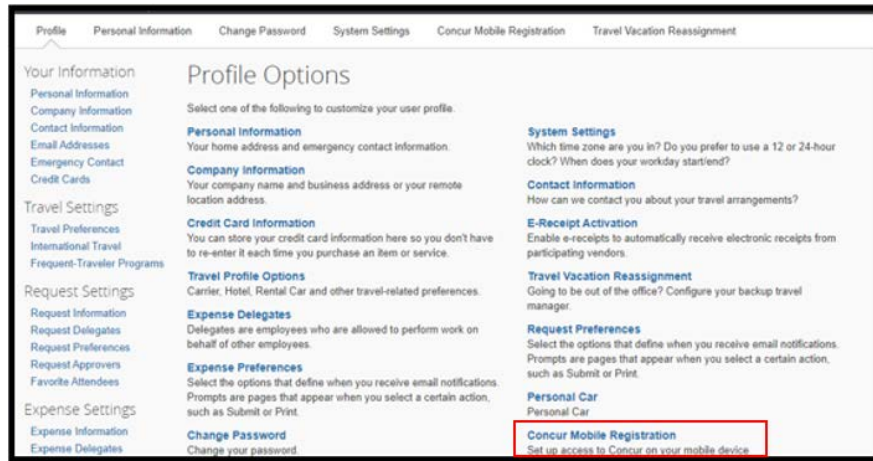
Profile Personal Information Change Password System Settings Concur Mobile Registration Travel Vacation Reassignment

Your Information
Personal Information
Company Information
Contact Information
Email Addresses
Emergency Contact
Credit Cards

Travel Settings
Travel Preferences
International Travel
Frequent-Traveler Programs

Request Settings
Request Information
Request Delegates
Request Preferences
Request Approvers
Favorite Attendees

Expense Settings
Expense Information
Expense Delegates

Profile Options

Select one of the following to customize your user profile.

Personal Information
Your home address and emergency contact information.

Company Information
Your company name and business address or your remote location address.

Credit Card Information
You can store your credit card information here so you don't have to re-enter it each time you purchase an item or service.

Travel Profile Options
Carrier, Hotel, Rental Car and other travel-related preferences.

Expense Delegates
Delegates are employees who are allowed to perform work on behalf of other employees.

Expense Preferences
Select the options that define when you receive email notifications. Prompts are pages that appear when you select a certain action, such as Submit or Print.

Change Password
Change your password.

System Settings
Which time zone are you in? Do you prefer to use a 12 or 24-hour clock? When does your workday start/end?

Contact Information
How can we contact you about your travel arrangements?

E-Receipt Activation
Enable e-receipts to automatically receive electronic receipts from participating vendors.

Travel Vacation Reassignment
Going to be out of the office? Configure your backup travel manager.

Request Preferences
Select the options that define when you receive email notifications. Prompts are pages that appear when you select a certain action, such as Submit or Print.

Personal Car
Personal Car

Concur Mobile Registration
Set up access to Concur on your mobile device